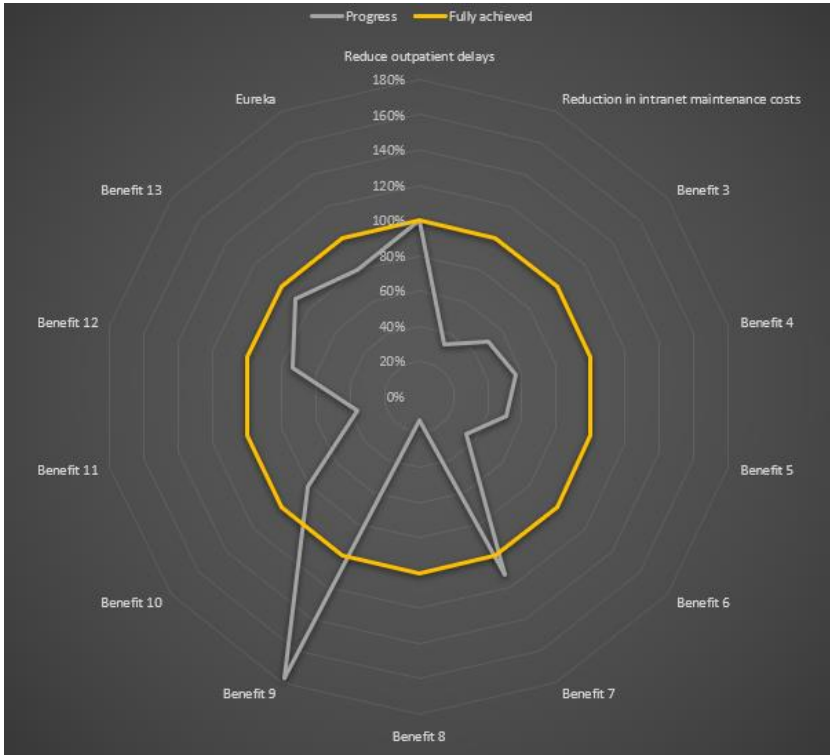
Progress Fully achieved

Reduce outpatient delays

180%
160%
140%
120%
100%
80%
60%
40%
20%
0%

Reduction in intranet maintenance costs

Eureka

Benefit 3

Benefit 13

Benefit 4

Benefit 12

Benefit 5

Benefit 11

Benefit 6

Benefit 10

Benefit 7

Benefit 9

Benefit 8